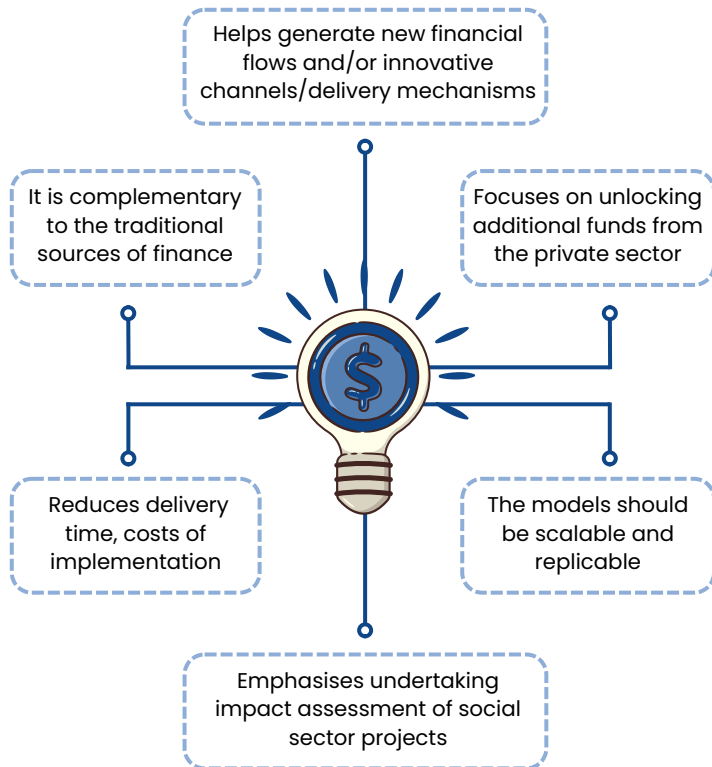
Helps generate new financial flows and/or innovative channels/delivery mechanisms

It is complementary to the traditional sources of finance

Focuses on unlocking additional funds from the private sector

$

Reduces delivery time, costs of implementation

The models should be scalable and replicable

Emphasises undertaking impact assessment of social sector projects